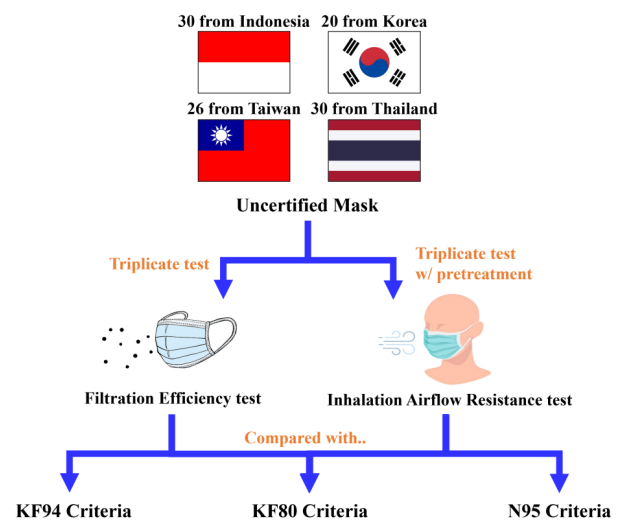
30 from Indonesia
20 from Korea
26 from Taiwan
30 from Thailand

Uncertified Mask

Triplicate test
Triplicate test w/ pretreatment

Filtration Efficiency test
Inhalation Airflow Resistance test

Compared with..

KF94 Criteria
KF80 Criteria
N95 Criteria